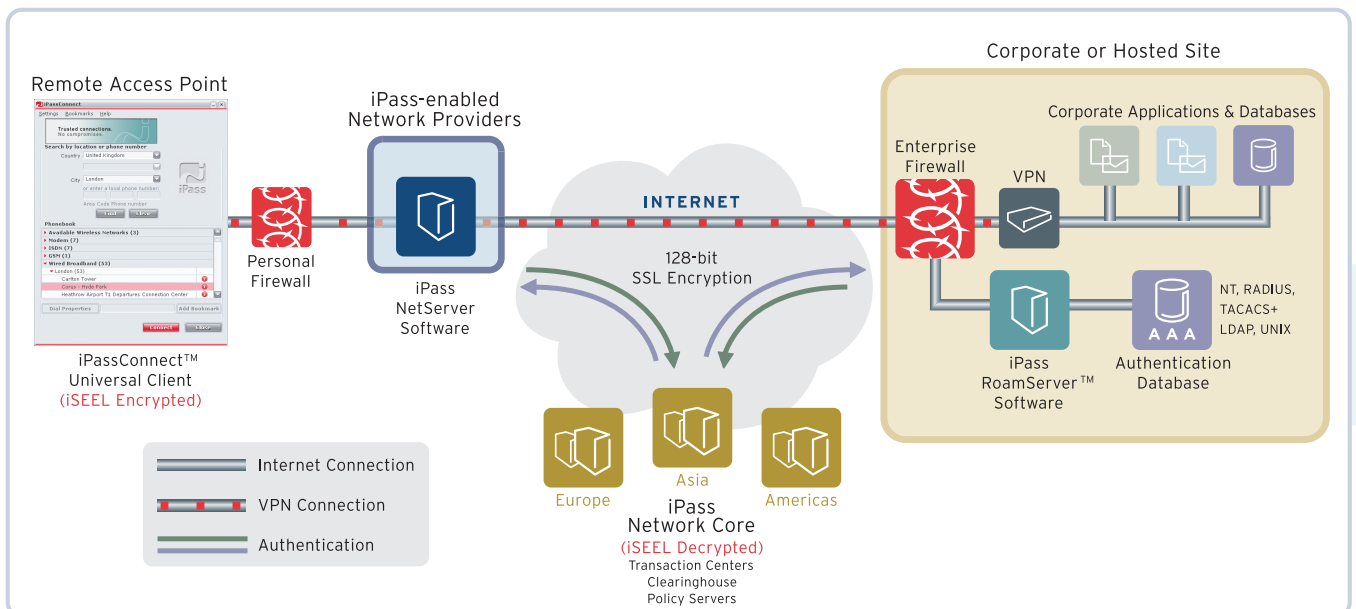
Remote Access Point

iPassConnect
Settings Bookmarks Help
Trusted connections. No compromises.
Search by location or phone number
Country United Kingdom
City London
or enter a local phone number
Area Code Phone number
iPass
Phonebook
Available Wireless Networks (3)
Modem (7)
ISDN (7)
GSM (1)
Wired Broadband (53)
London (53)
Carlton Tower
Canus - Hyde Park
Heathrow Airport T1 Departures Connection Center
Dial Properties
Add Bookmark
Connect
Close

iPassConnect™ Universal Client
(iSEEL Encrypted)

Personal Firewall

iPass-enabled Network Providers

iPass NetServer Software

INTERNET

128-bit SSL Encryption

Corporate or Hosted Site

Corporate Applications & Databases

Enterprise Firewall

VPN

iPass RoamServer™ Software

AAA

NT, RADIUS, TACACS+ LDAP, UNIX

Authentication Database

Europe

Asia

Americas

iPass Network Core
(iSEEL Decrypted)
Transaction Centers
Clearinghouse
Policy Servers

Internet Connection
VPN Connection
Authentication